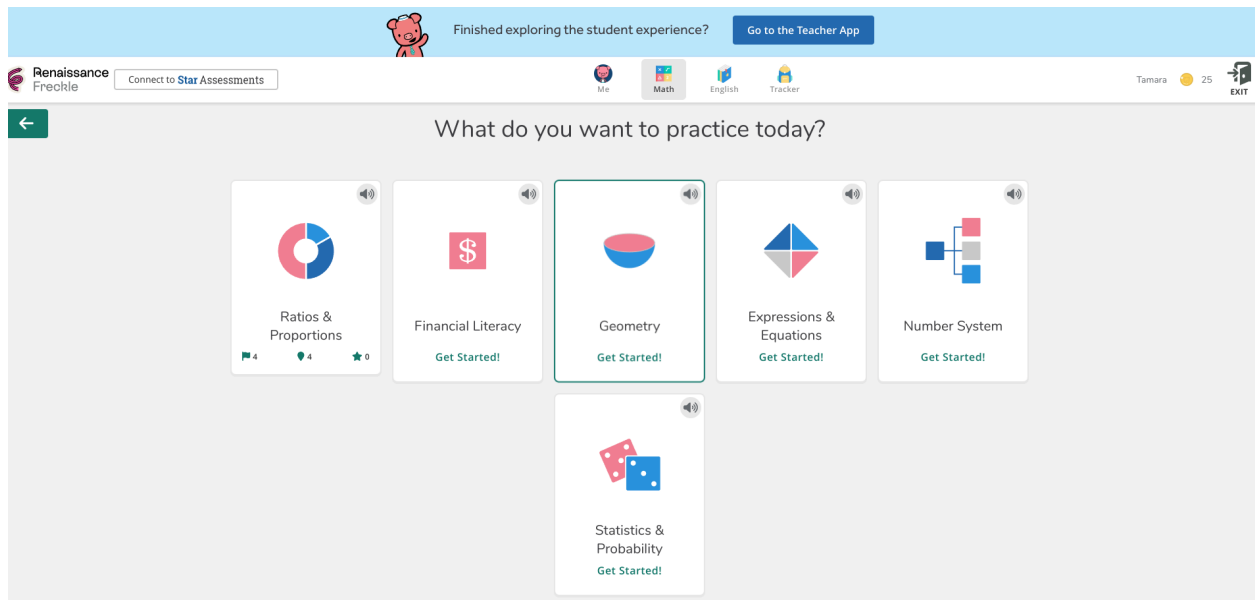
Finished exploring the student experience? Go to the Teacher App

Renaissance Freckle

Connect to Star Assessments

Me Math English Tracker

Tamara 25 EXIT

What do you want to practice today?

Ratios & Proportions
4 4 0

Financial Literacy
Get Started!

Geometry
Get Started!

Expressions & Equations
Get Started!

Number System
Get Started!

Statistics & Probability
Get Started!